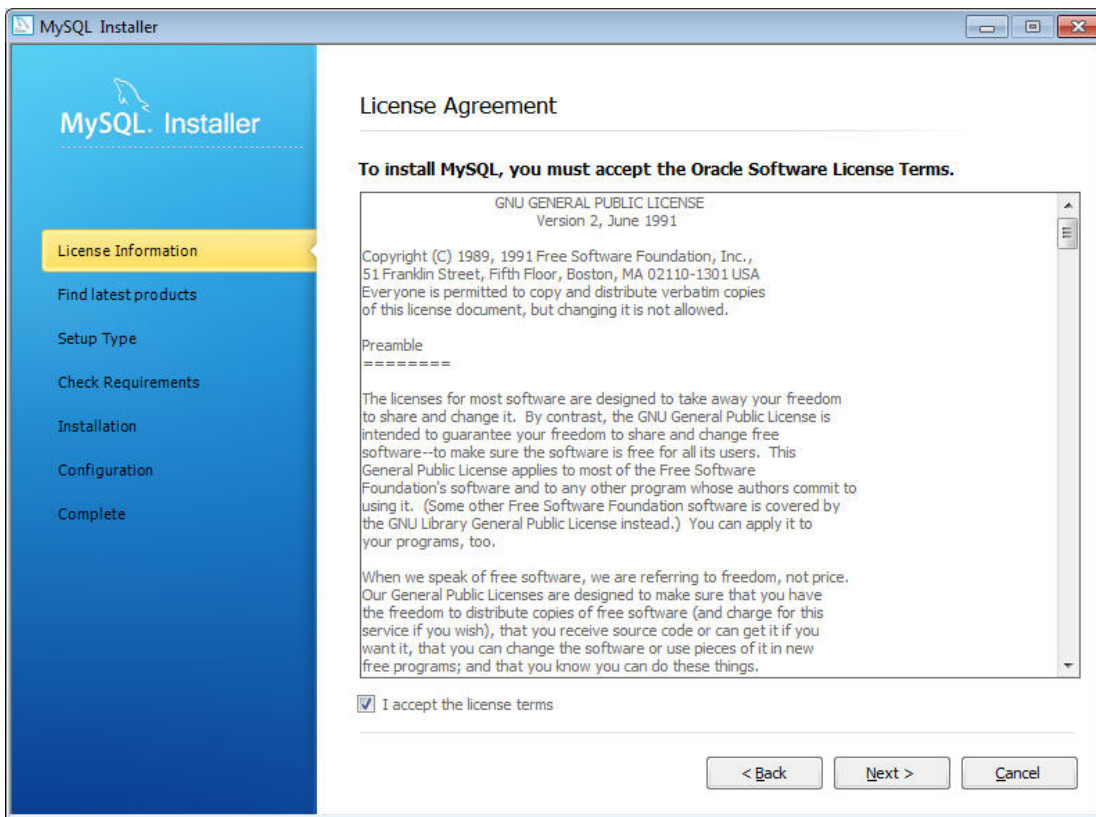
MySQL Installer

MySQL. Installer

License Information
Find latest products
Setup Type
Check Requirements
Installation
Configuration
Complete

License Agreement

To install MySQL, you must accept the Oracle Software License Terms.

GNU GENERAL PUBLIC LICENSE
Version 2, June 1991

Copyright (C) 1989, 1991 Free Software Foundation, Inc.,
51 Franklin Street, Fifth Floor, Boston, MA 02110-1301 USA
Everyone is permitted to copy and distribute verbatim copies
of this license document, but changing it is not allowed.

Preamble
========

The licenses for most software are designed to take away your freedom to share and change it. By contrast, the GNU General Public License is intended to guarantee your freedom to share and change free software--to make sure the software is free for all its users. This General Public License applies to most of the Free Software Foundation's software and to any other program whose authors commit to using it. (Some other Free Software Foundation software is covered by the GNU Library General Public License instead.) You can apply it to your programs, too.

When we speak of free software, we are referring to freedom, not price. Our General Public Licenses are designed to make sure that you have the freedom to distribute copies of free software (and charge for this service if you wish), that you receive source code or can get it if you want it, that you can change the software or use pieces of it in new free programs; and that you know you can do these things.

I accept the license terms

< Back
Next >
Cancel